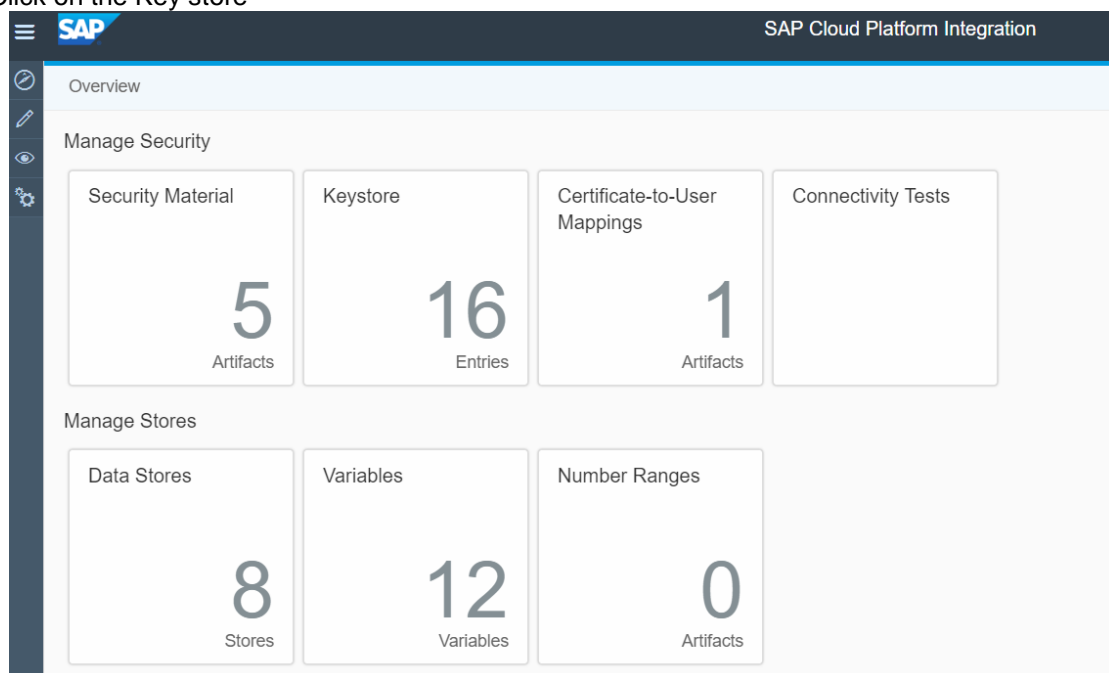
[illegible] on the Key store

SAP

SAP Cloud Platform Integration

Overview

Manage Security

Security Material

5

Artifacts

Keystore

16

Entries

Certificate-to-User Mappings

1

Artifacts

Connectivity Tests

Manage Stores

Data Stores

8

Stores

Variables

12

Variables

Number Ranges

0

Artifacts